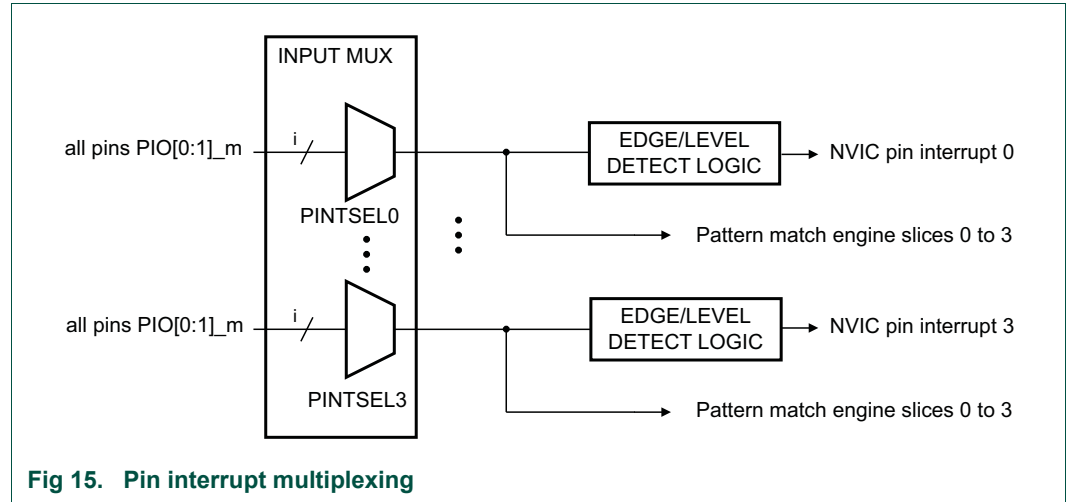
INPUT MUX

all pins PIO[0:1]_m

i

PINTSEL0

EDGE/LEVEL DETECT LOGIC

NVIC pin interrupt 0

Pattern match engine slices 0 to 3

all pins PIO[0:1]_m

i

PINTSEL3

EDGE/LEVEL DETECT LOGIC

NVIC pin interrupt 3

Pattern match engine slices 0 to 3

Fig 15. Pin interrupt multiplexing